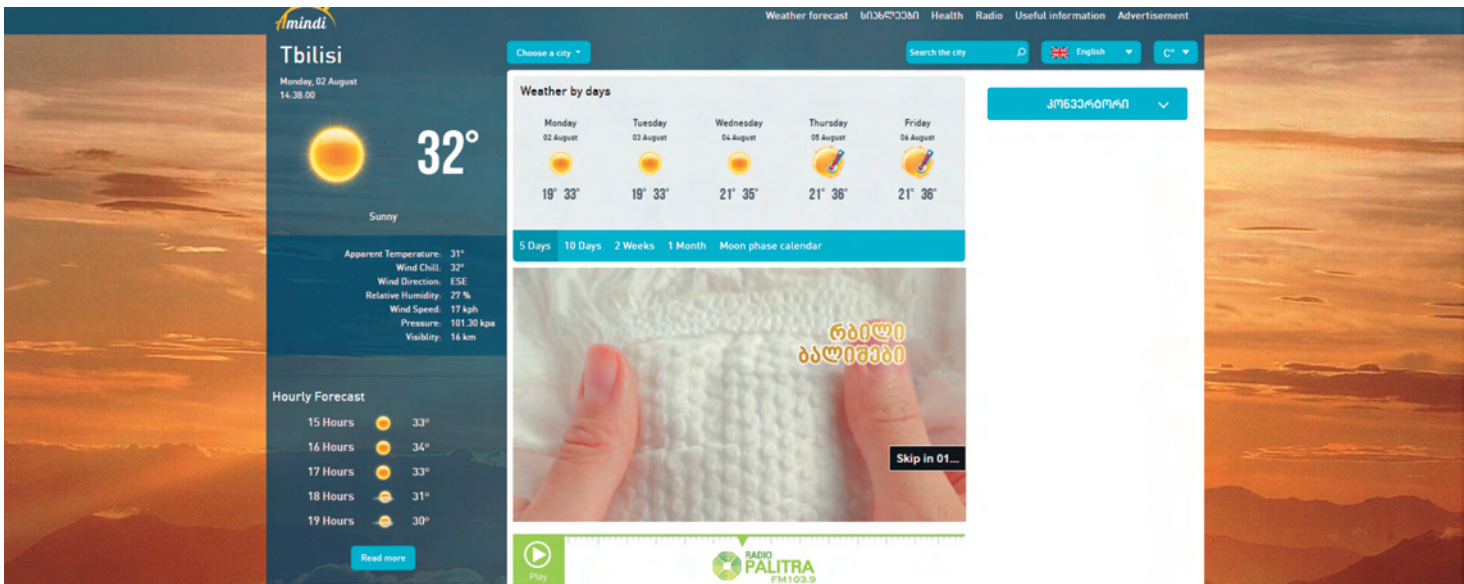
Amindi

Weather forecast სიახლეები Health Radio Useful information Advertisement

Tbilisi

Monday, 02 August
14:38:00

32°

Sunny

Apparent Temperature: 31°
Wind Chill: 32°
Wind Direction: ESE
Relative Humidity: 27 %
Wind Speed: 17 kph
Pressure: 101.30 kpa
Visiblity: 16 km

Hourly Forecast

15 Hours 33°
16 Hours 34°
17 Hours 33°
18 Hours 31°
19 Hours 30°

Read more

Choose a city

Search the city

English

C°

Weather by days

| Monday | Tuesday | Wednesday | Thursday | Friday |
|---|---|---|---|---|
| 02 August | 03 August | 04 August | 05 August | 06 August |
| 19° 33° | 19° 33° | 21° 35° | 21° 36° | 21° 36° |

5 Days 10 Days 2 Weeks 1 Month Moon phase calendar

რბილი ბალიშები

Skip in 01...

Play

RADIO PALITRA FM103.9

კონვერტორი